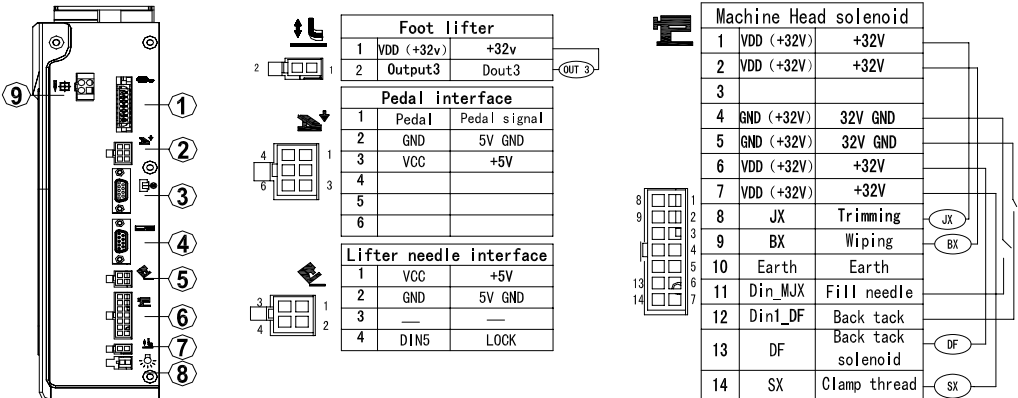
9
1
2
3
4
5
6
7
8

Foot lifter

| 1 | VDD (+32v) | +32v |
|---|---|---|
| 2 | Output3 | Dout3 |

OUT 3

2 1

Pedal interface

| 1 | Pedal | Pedal signal |
|---|---|---|
| 2 | GND | 5V GND |
| 3 | VCC | +5V |
| 4 | | |
| 5 | | |
| 6 | | |

4 1
6 3

Lifter needle interface

| 1 | VCC | +5V |
|---|---|---|
| 2 | GND | 5V GND |
| 3 | — | — |
| 4 | DIN5 | LOCK |

3 1
4 2

Machine Head solenoid

| 1 | VDD (+32V) | +32V |
|---|---|---|
| 2 | VDD (+32V) | +32V |
| 3 | | |
| 4 | GND (+32V) | 32V GND |
| 5 | GND (+32V) | 32V GND |
| 6 | VDD (+32V) | +32V |
| 7 | VDD (+32V) | +32V |
| 8 | JX | Trimming |
| 9 | BX | Wiping |
| 10 | Earth | Earth |
| 11 | Din_MJX | Fill needle |
| 12 | Din1_DF | Back tack |
| 13 | DF | Back tack solenoid |
| 14 | SX | Clamp thread |

JX
BX
DF
SX

8 1
9 2
3
4
5
13 6
14 7